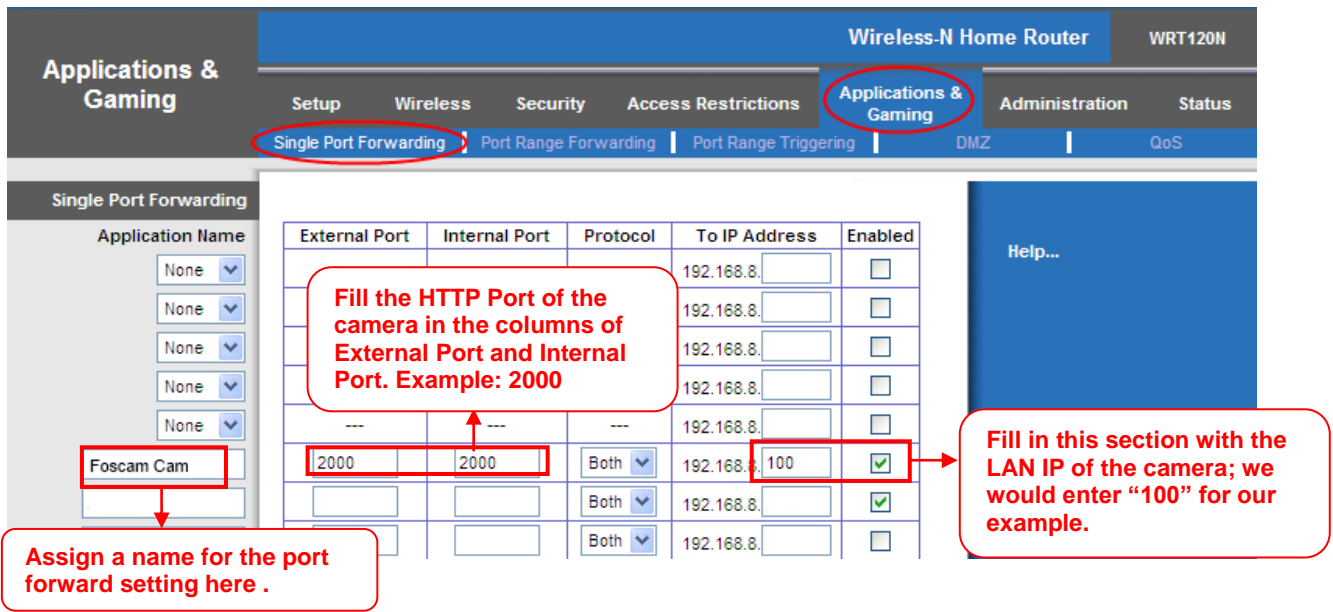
Applications & Gaming

Wireless-N Home Router

WRT120N

Setup | Wireless | Security | Access Restrictions | Applications & Gaming | Administration | Status

Single Port Forwarding | Port Range Forwarding | Port Range Triggering | DMZ | QoS

Single Port Forwarding

Application Name

None
None
None
None
None
Foscam Cam

| External Port | Internal Port | Protocol | To IP Address | Enabled |
|---|---|---|---|---|
| | | | 192.168.8. | |
| | | | 192.168.8. | |
| | | | 192.168.8. | |
| | | | 192.168.8. | |
| --- | --- | --- | 192.168.8. | |
| 2000 | 2000 | Both | 192.168.8. 100 | ✓ |
| | | Both | 192.168.8. | ✓ |
| | | Both | 192.168.8. | |

Help...

Fill the HTTP Port of the camera in the columns of External Port and Internal Port. Example: 2000

Fill in this section with the LAN IP of the camera; we would enter “100” for our example.

Assign a name for the port forward setting here .